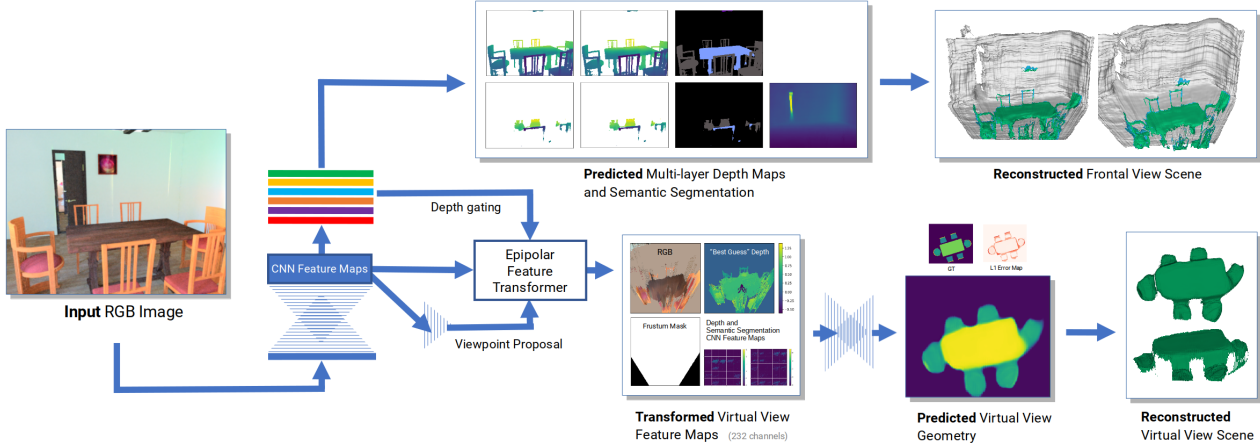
Predicted Multi-layer Depth Maps and Semantic Segmentation

Reconstructed Frontal View Scene

Input RGB Image

CNN Feature Maps

Depth gating

Epipolar Feature Transformer

Viewpoint Proposal

RGB

"Best Guess" Depth

Frustum Mask

Depth and Semantic Segmentation CNN Feature Maps

Transformed Virtual View Feature Maps (232 channels)

GT

L1 Error Map

Predicted Virtual View Geometry

Reconstructed Virtual View Scene